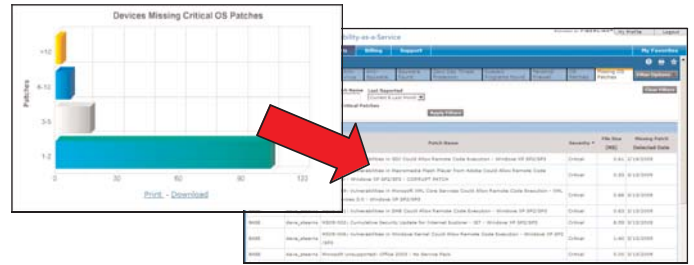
Devices Missing Critical OS Patches

>12

6-12

3-5

1-2

Patches

0

30

60

90

120

Print - Download

bility-as-a-Service

Billing

Support

My Profile

Logout

My Favorites

Missing OS Patches

Filter Options

Clear Filters

Last Reported

Critical Patches

Apply Filters

Patch Name

Severity

File Size (MB)

Missing Patch Detected Date

Critical

Critical

Critical

Critical

Critical

Critical

Critical

Critical

dave_stearns

dave_stearns

dave_stearns

dave_stearns

MS09-001: Cumulative Security Update for Internet Explorer - IE7 - Windows XP SP2/SP3

Microsoft Unsupported Office 2003 - No Service Pack